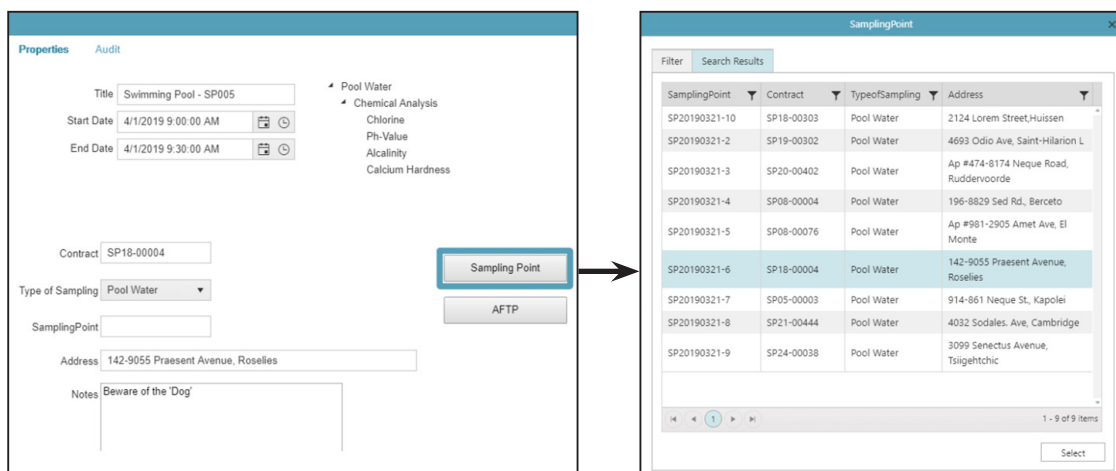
Properties Audit

Title Swimming Pool - SP005
Start Date 4/1/2019 9:00:00 AM
End Date 4/1/2019 9:30:00 AM

Pool Water
Chemical Analysis
Chlorine
Ph-Value
Alcalinity
Calcium Hardness

Contract SP18-00004
Type of Sampling Pool Water
SamplingPoint
Address 142-9055 Praesent Avenue, Roselies
Notes Beware of the 'Dog'

Sampling Point
AFTP

SamplingPoint

Filter Search Results

| SamplingPoint | Contract | TypeofSampling | Address |
|---|---|---|---|
| SP20190321-10 | SP18-00303 | Pool Water | 2124 Lorem Street,Huissen |
| SP20190321-2 | SP19-00302 | Pool Water | 4693 Odio Ave, Saint-Hilarion L |
| SP20190321-3 | SP20-00402 | Pool Water | Ap #474-8174 Neque Road, Ruddervoorde |
| SP20190321-4 | SP08-00004 | Pool Water | 196-8829 Sed Rd., Berceto |
| SP20190321-5 | SP08-00076 | Pool Water | Ap #981-2905 Amet Ave, El Monte |
| SP20190321-6 | SP18-00004 | Pool Water | 142-9055 Praesent Avenue, Roselies |
| SP20190321-7 | SP05-00003 | Pool Water | 914-861 Neque St., Kapolei |
| SP20190321-8 | SP21-00444 | Pool Water | 4032 Sodales. Ave, Cambridge |
| SP20190321-9 | SP24-00038 | Pool Water | 3099 Senectus Avenue, Tsiigehtchic |

1
1 - 9 of 9 items

Select